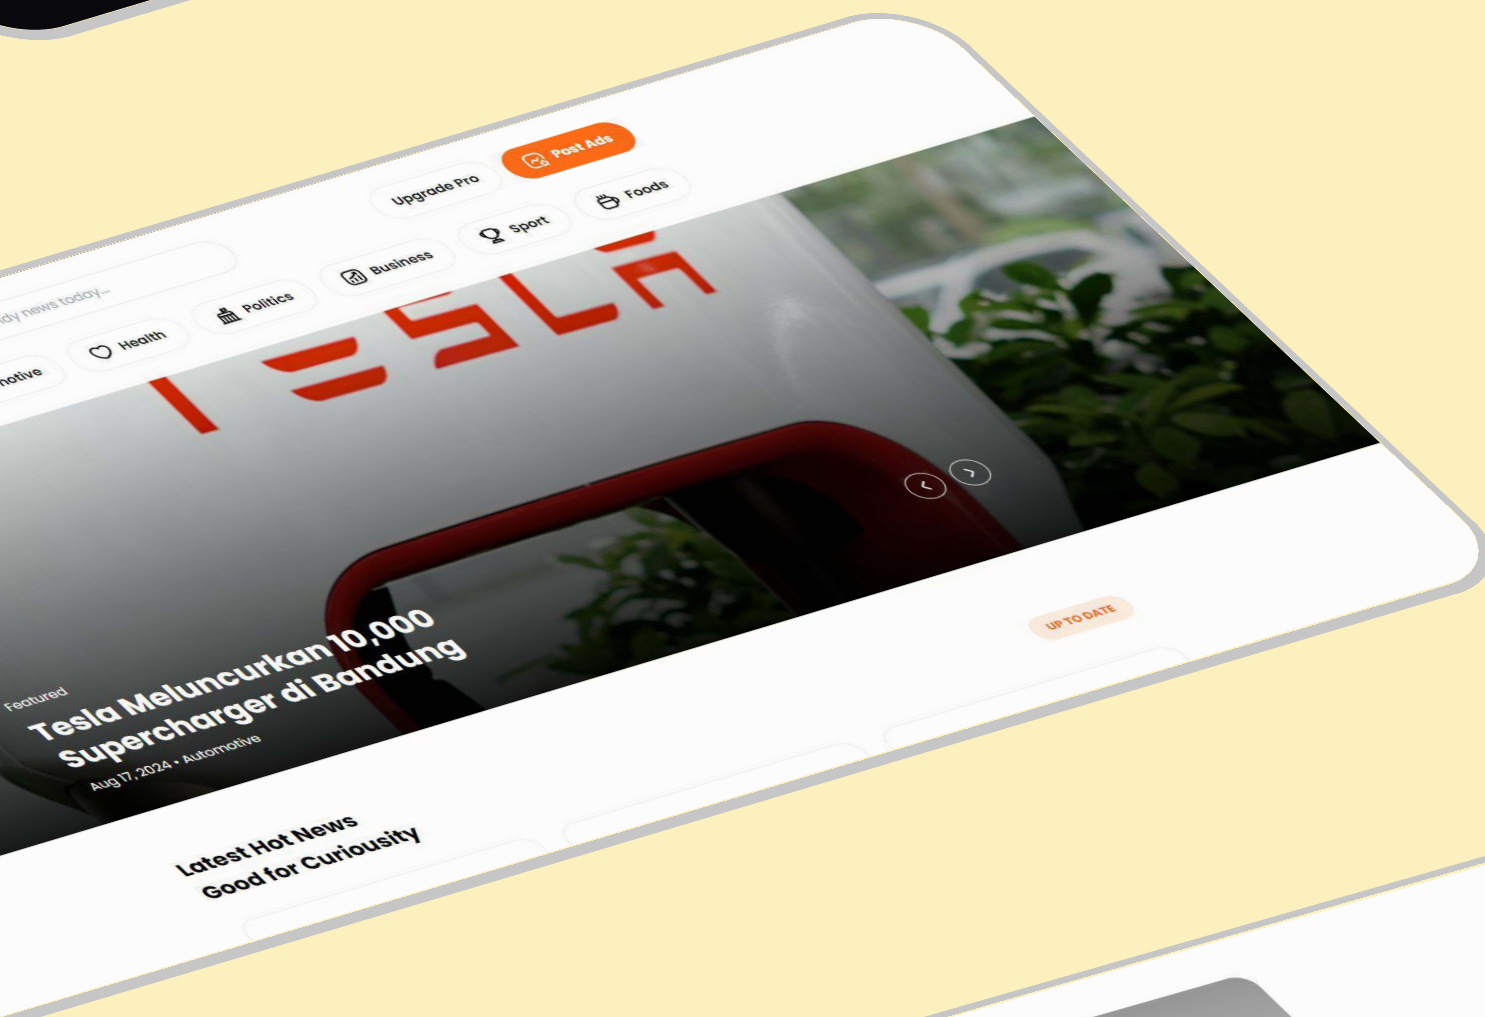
Upgrade Pro

Post Ads

dy news today...

notive

Health

Politics

Business

Sport

Foods

TESLA

Featured

Tesla Meluncurkan 10,000 Supercharger di Bandung

Aug 17, 2024 • Automotive

UP TO DATE

Latest Hot News Good for Curiousity